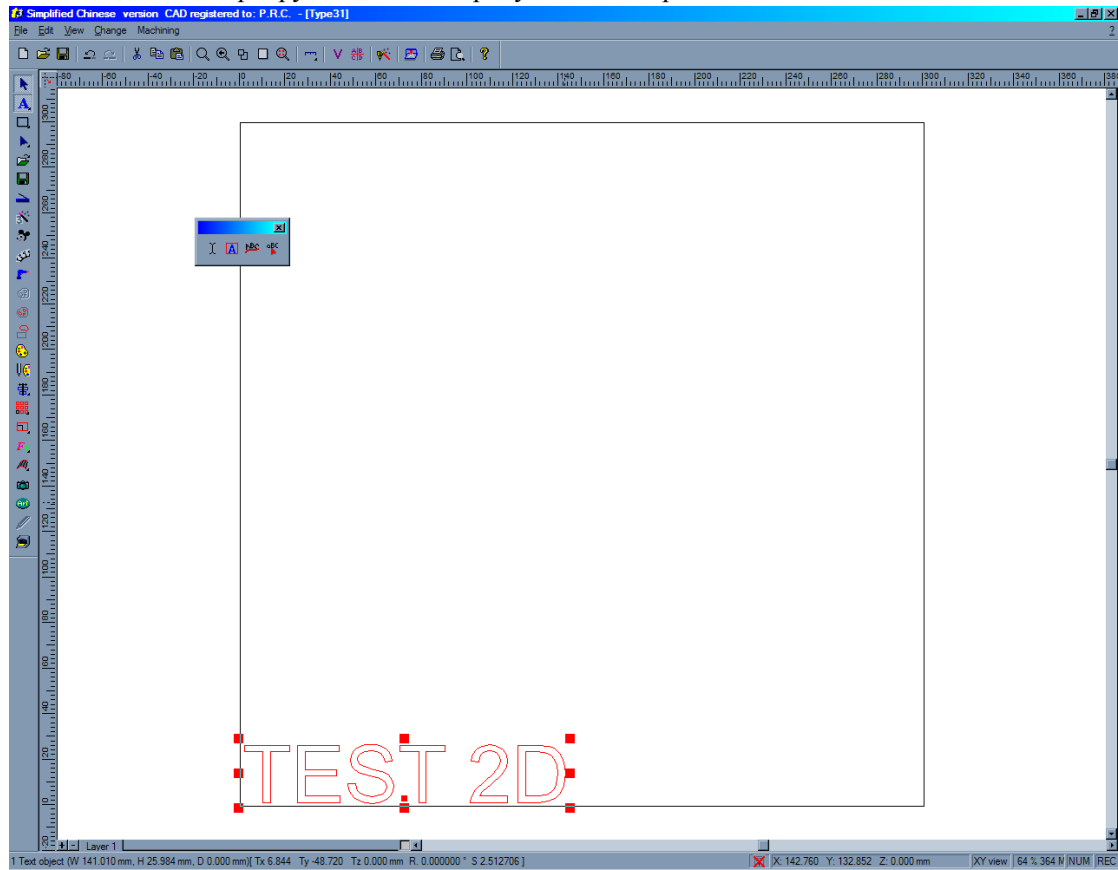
Simplified Chinese version CAD registered to: P.R.C. - [Type31]

File Edit View Change Machining

-80 -60 -40 -20 0 20 40 60 80 100 120 140 160 180 200 220 240 260 280 300 320 340 360 380

300 280 260 240 220 200 180 160 140 120 100 80 60 40 20 0 -20

TEST 2D

Layer 1

1 Text object (W 141.010 mm, H 25.984 mm, D 0.000 mm)[ Tx 6.844 Ty -48.720 Tz 0.000 mm R. 0.000000 ° S 2.512706 ]

X: 142.760 Y: 132.852 Z: 0.000 mm

XY view 64 % 364 M NUM REC